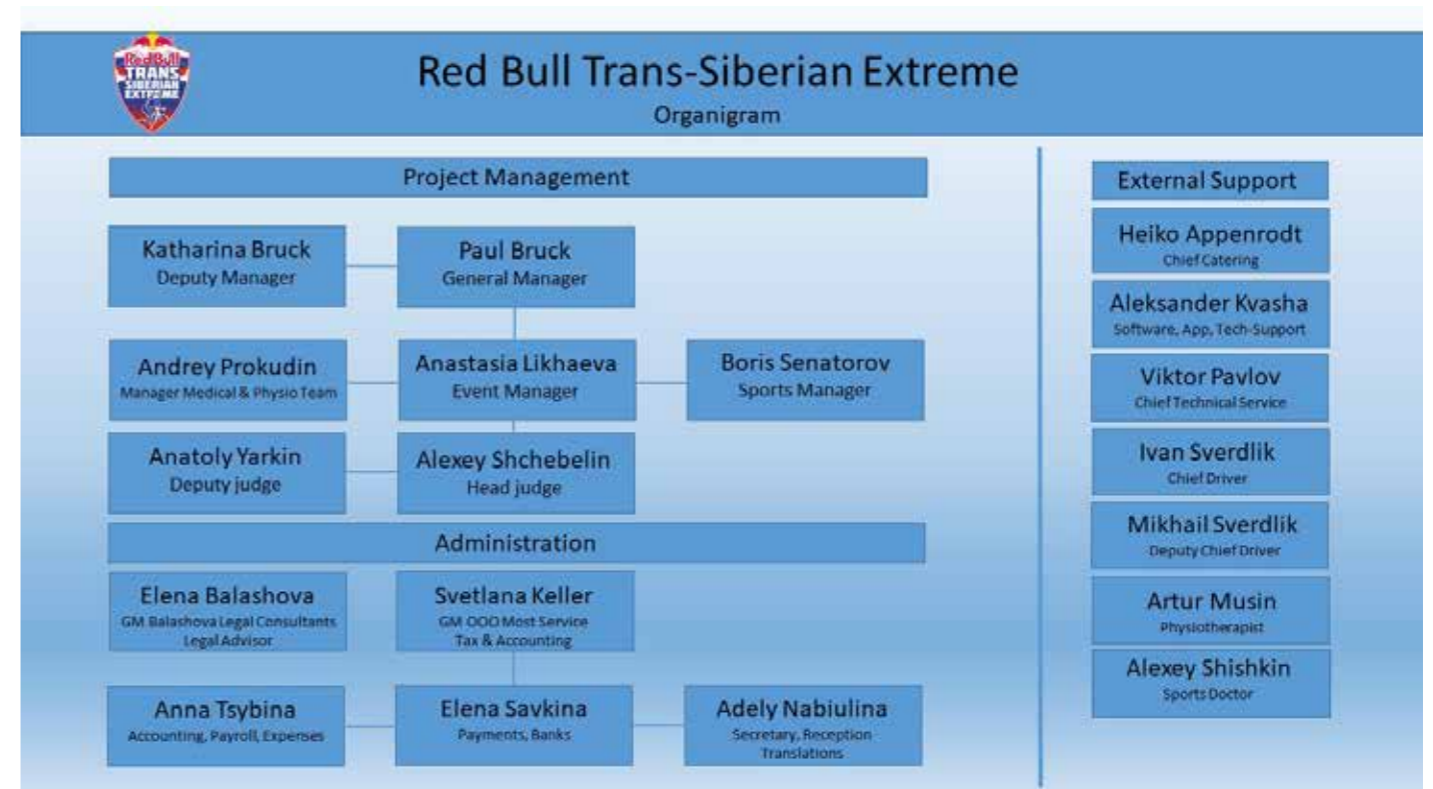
Red Bull TRANS SIBERIAN EXTREME

Red Bull Trans-Siberian Extreme
Organigram

Project Management

Katharina Bruck
Deputy Manager

Paul Bruck
General Manager

Andrey Prokudin
Manager Medical & Physio Team

Anastasia Likhaeva
Event Manager

Boris Senatorov
Sports Manager

Anatoly Yarkin
Deputy judge

Alexey Shchebelin
Head judge

Administration

Elena Balashova
GM Balashova Legal Consultants
Legal Advisor

Svetlana Keller
GM OOO Most Service
Tax & Accounting

Anna Tsybina
Accounting, Payroll, Expenses

Elena Savkina
Payments, Banks

Adely Nabiulina
Secretary, Reception
Translations

External Support

Heiko Appenrodt
Chief Catering

Aleksander Kvasha
Software, App, Tech-Support

Viktor Pavlov
Chief Technical Service

Ivan Sverdlik
Chief Driver

Mikhail Sverdlik
Deputy Chief Driver

Artur Musin
Physiotherapist

Alexey Shishkin
Sports Doctor